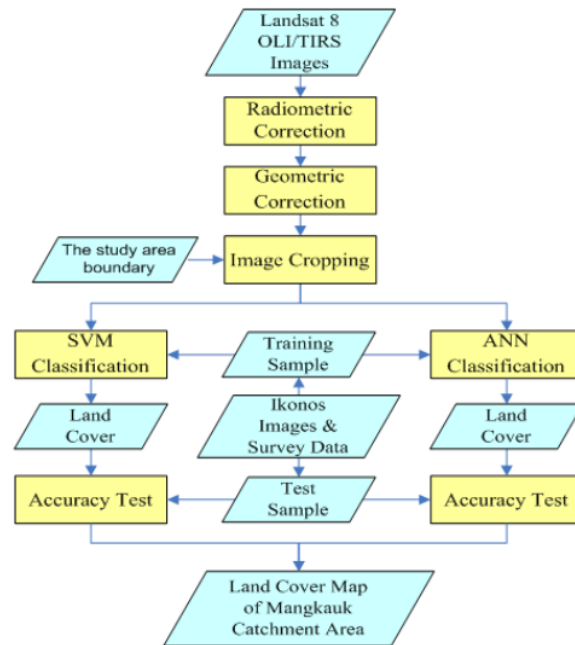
Landsat 8 OLI/TIRS Images

Radiometric Correction

Geometric Correction

The study area boundary

Image Cropping

SVM Classification

Training Sample

ANN Classification

Land Cover

Ikonos Images & Survey Data

Land Cover

Accuracy Test

Test Sample

Accuracy Test

Land Cover Map of Mangkauk Catchment Area